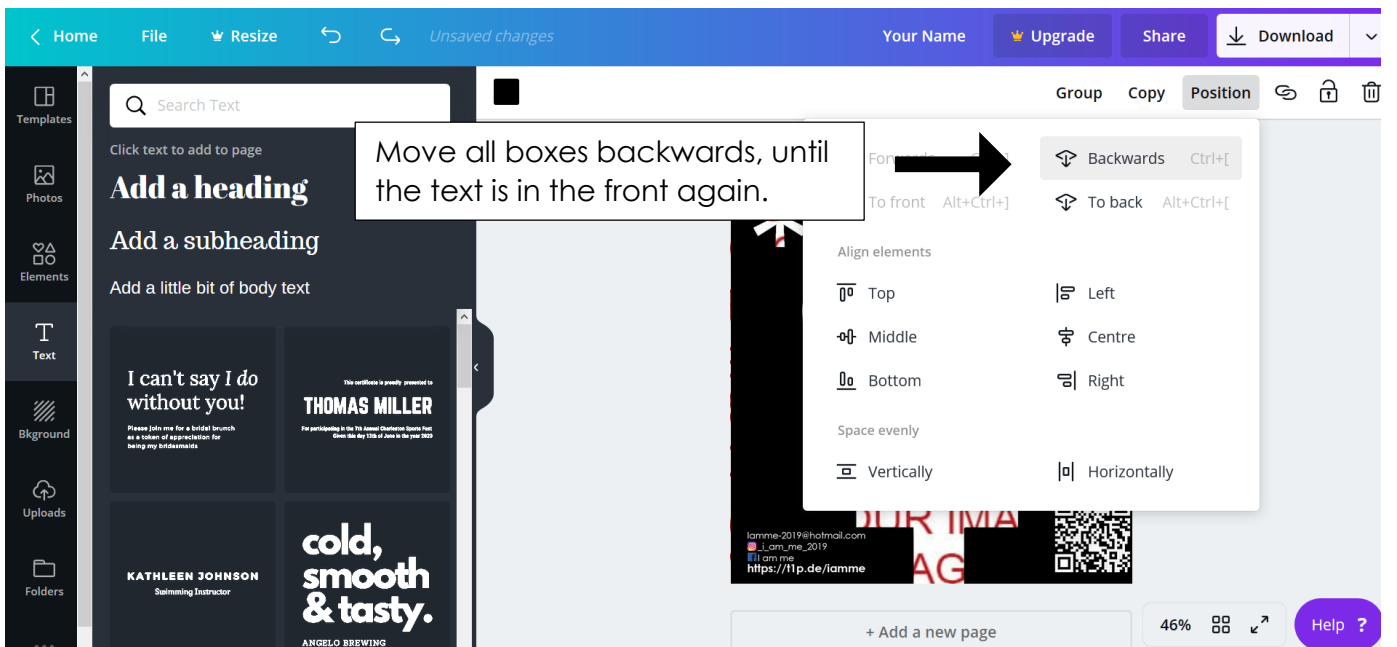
Home File Resize Unsaved changes Your Name Upgrade Share Download

Templates
Photos
Elements
Text
Bkground
Uploads
Folders

Search Text

Click text to add to page

Add a heading

Add a subheading

Add a little bit of body text

I can't say I do without you!
Please join me for a bridal brunch as a token of appreciation for being my bridesmaids

This certificate is proudly presented to
THOMAS MILLER
For participating in the 7th Annual Charleston Sports Fest Given this day 13th of June in the year 2020

KATHLEEN JOHNSON
Swimming Instructor

cold, smooth & tasty.
ANGELO BREWING

Group Copy Position

Move all boxes backwards, until the text is in the front again.

Forwards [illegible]
To front Alt+Ctrl+]
Backwards Ctrl+[
To back Alt+Ctrl+[

Align elements
Top
Left
Middle
Centre
Bottom
Right

Space evenly
Vertically
Horizontally

iamme-2019@hotmail.com
_i_am_me_2019
i am me
https://t1p.de/iamme

+ Add a new page

46%

Help ?